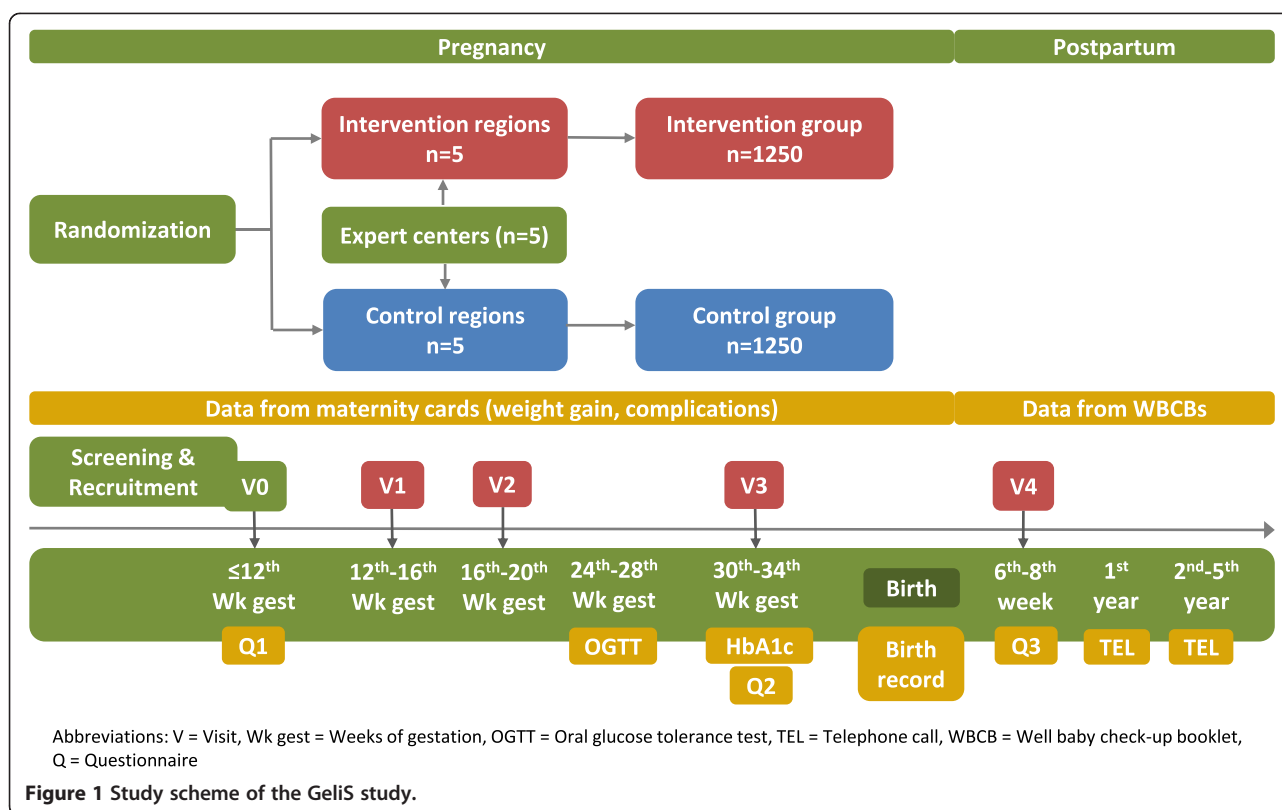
Pregnancy

Postpartum

Randomization

Intervention regions n=5

Intervention group n=1250

Expert centers (n=5)

Control regions n=5

Control group n=1250

Data from maternity cards (weight gain, complications)

Data from WBCBs

Screening & Recruitment

V0

V1

V2

V3

V4

≤12$^{th}$ Wk gest

12$^{th}$-16$^{th}$ Wk gest

16$^{th}$-20$^{th}$ Wk gest

24$^{th}$-28$^{th}$ Wk gest

30$^{th}$-34$^{th}$ Wk gest

Birth

6$^{th}$-8$^{th}$ week

1$^{st}$ year

2$^{nd}$-5$^{th}$ year

Q1

OGTT

HbA1c

Q2

Birth record

Q3

TEL

TEL

Abbreviations: V = Visit, Wk gest = Weeks of gestation, OGTT = Oral glucose tolerance test, TEL = Telephone call, WBCB = Well baby check-up booklet, Q = Questionnaire

Figure 1 Study scheme of the GeliS study.